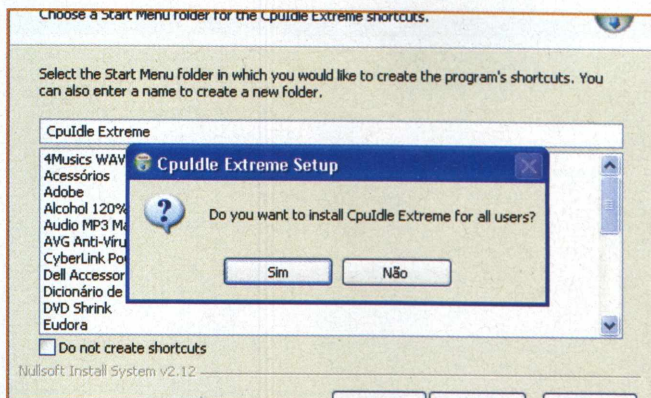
Choose a Start Menu folder for the CpuIdle Extreme shortcuts.

Select the Start Menu folder in which you would like to create the program's shortcuts. You can also enter a name to create a new folder.

CpuIdle Extreme

4Musics WAV
Acessórios
Adobe
Alcohol 120%
Audio MP3 M
AVG Anti-Víru
CyberLink Po
Dell Accessor
Dicionário de
DVD Shrink
Eudora

CpuIdle Extreme Setup

Do you want to install CpuIdle Extreme for all users?

Sim
Não

Do not create shortcuts

Nullsoft Install System v2.12